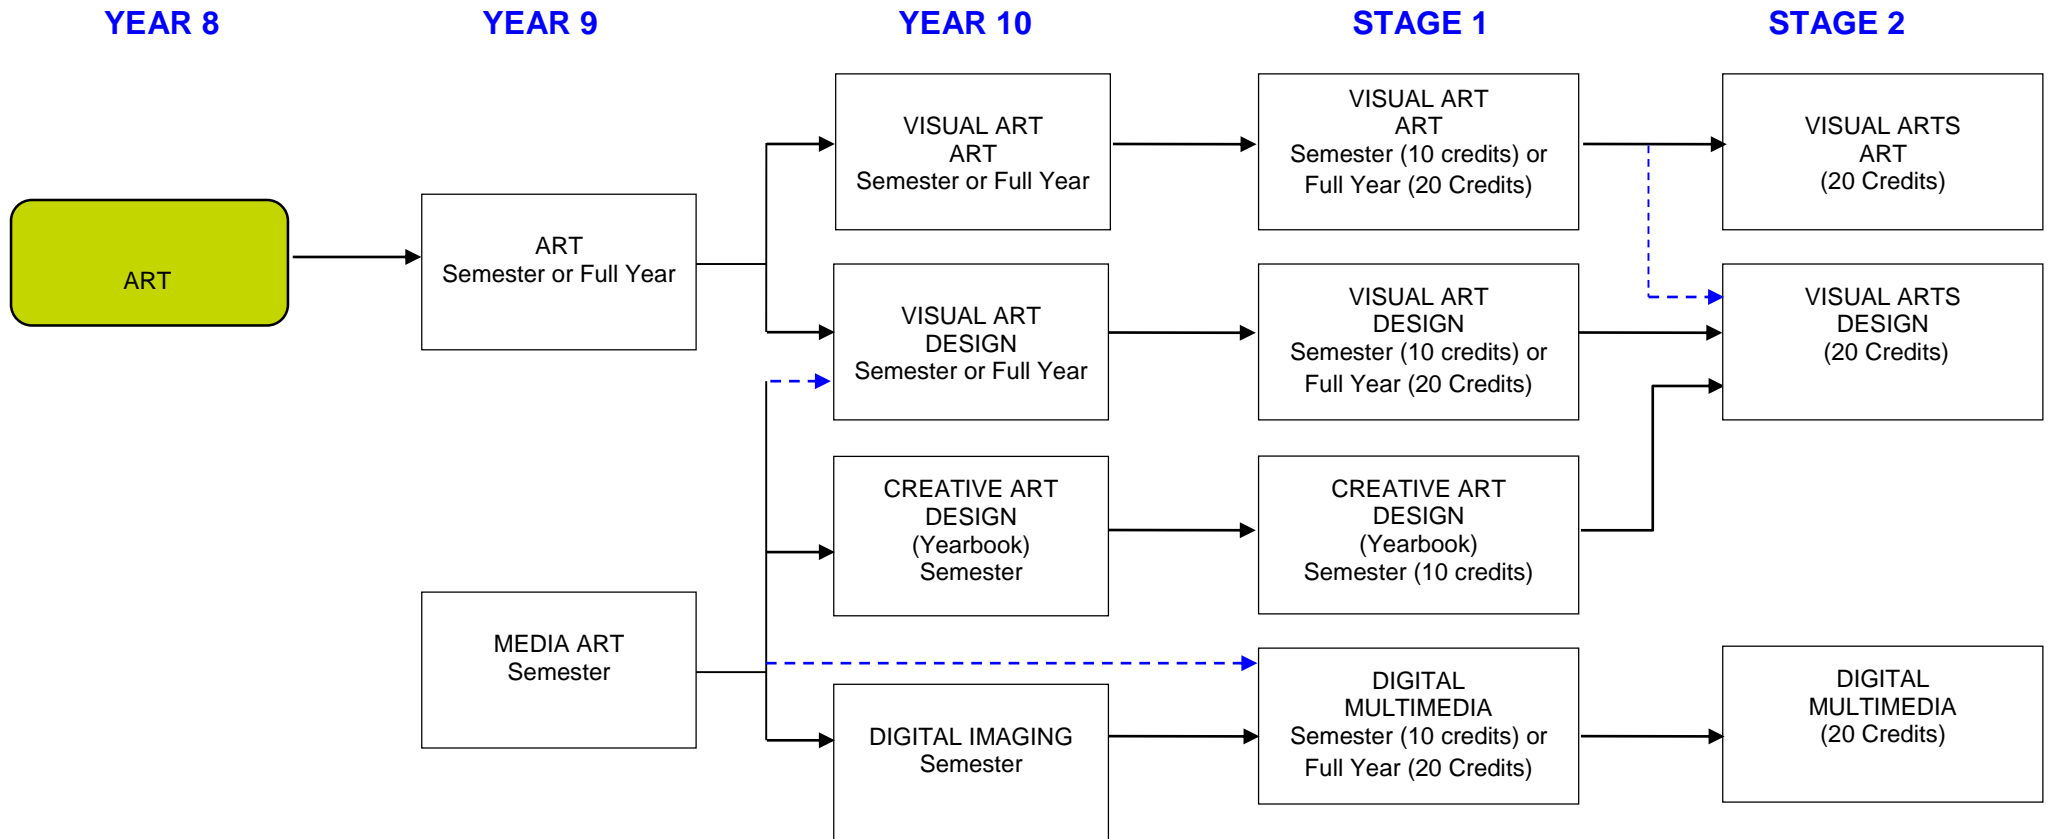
YEAR 8

YEAR 9

YEAR 10

STAGE 1

STAGE 2

ART

ART
Semester or Full Year

MEDIA ART
Semester

VISUAL ART
ART
Semester or Full Year

VISUAL ART
DESIGN
Semester or Full Year

CREATIVE ART
DESIGN
(Yearbook)
Semester

DIGITAL IMAGING
Semester

VISUAL ART
ART
Semester (10 credits) or
Full Year (20 Credits)

VISUAL ART
DESIGN
Semester (10 credits) or
Full Year (20 Credits)

CREATIVE ART
DESIGN
(Yearbook)
Semester (10 credits)

DIGITAL
MULTIMEDIA
Semester (10 credits) or
Full Year (20 Credits)

VISUAL ARTS
ART
(20 Credits)

VISUAL ARTS
DESIGN
(20 Credits)

DIGITAL
MULTIMEDIA
(20 Credits)